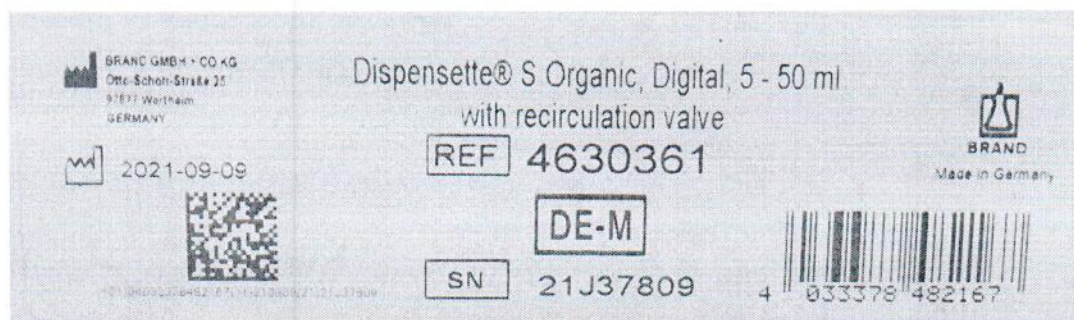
BRAND GMBH + CO KG
Otto-Schott-Straße 25
97877 Wertheim
GERMANY

2021-09-09

Dispensette® S Organic, Digital, 5 - 50 ml
with recirculation valve

REF 4630361

DE-M

SN 21J37809

BRAND
Made in Germany

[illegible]

4 033378 482167